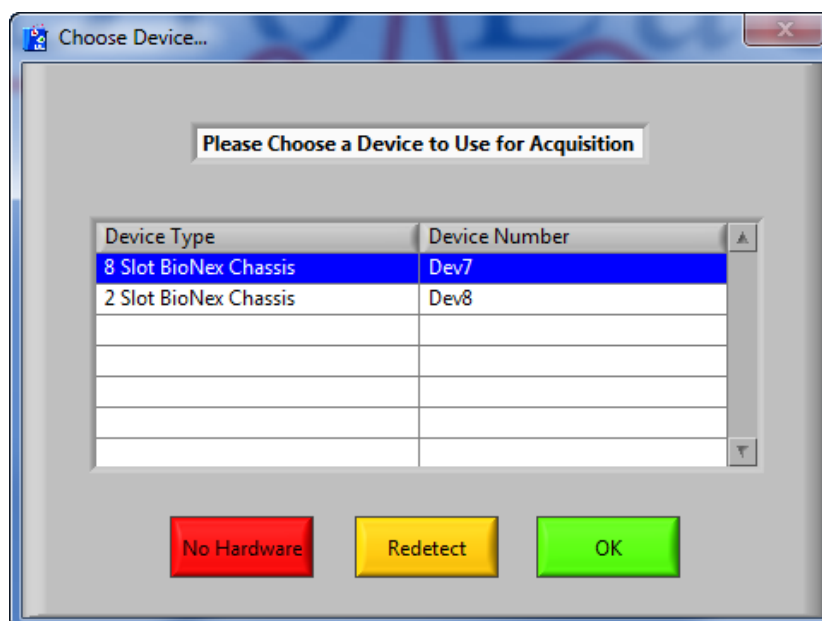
Choose Device...

Please Choose a Device to Use for Acquisition

| Device Type | Device Number |
|---|---|
| 8 Slot BioNex Chassis | Dev7 |
| 2 Slot BioNex Chassis | Dev8 |
| | |
| | |
| | |
| | |
| | |

No Hardware

Redetect

OK